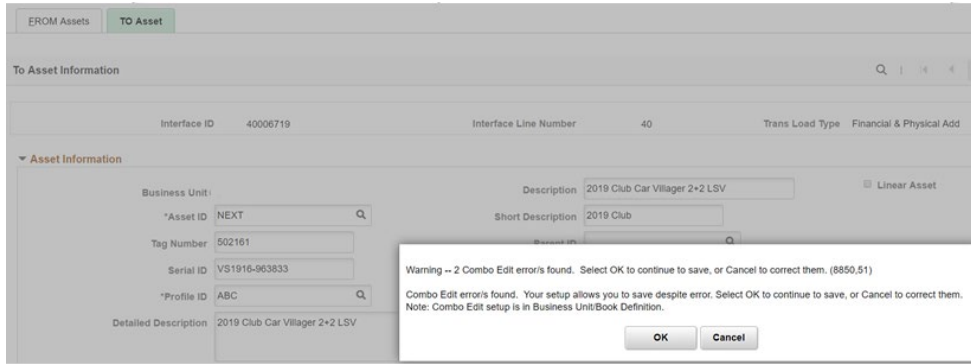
FROM Assets | TO Asset

To Asset Information

Interface ID 40006719

Interface Line Number 40

Trans Load Type Financial & Physical Add

▼ Asset Information

Business Unit

*Asset ID NEXT

Tag Number 502161

Serial ID VS1916-963833

*Profile ID ABC

Detailed Description 2019 Club Car Villager 2+2 LSV

Description 2019 Club Car Villager 2+2 LSV

Short Description 2019 Club

Parent ID

Linear Asset

Warning -- 2 Combo Edit error/s found. Select OK to continue to save, or Cancel to correct them. (8850,51)

Combo Edit error/s found. Your setup allows you to save despite error. Select OK to continue to save, or Cancel to correct them. Note: Combo Edit setup is in Business Unit/Book Definition.

OK Cancel